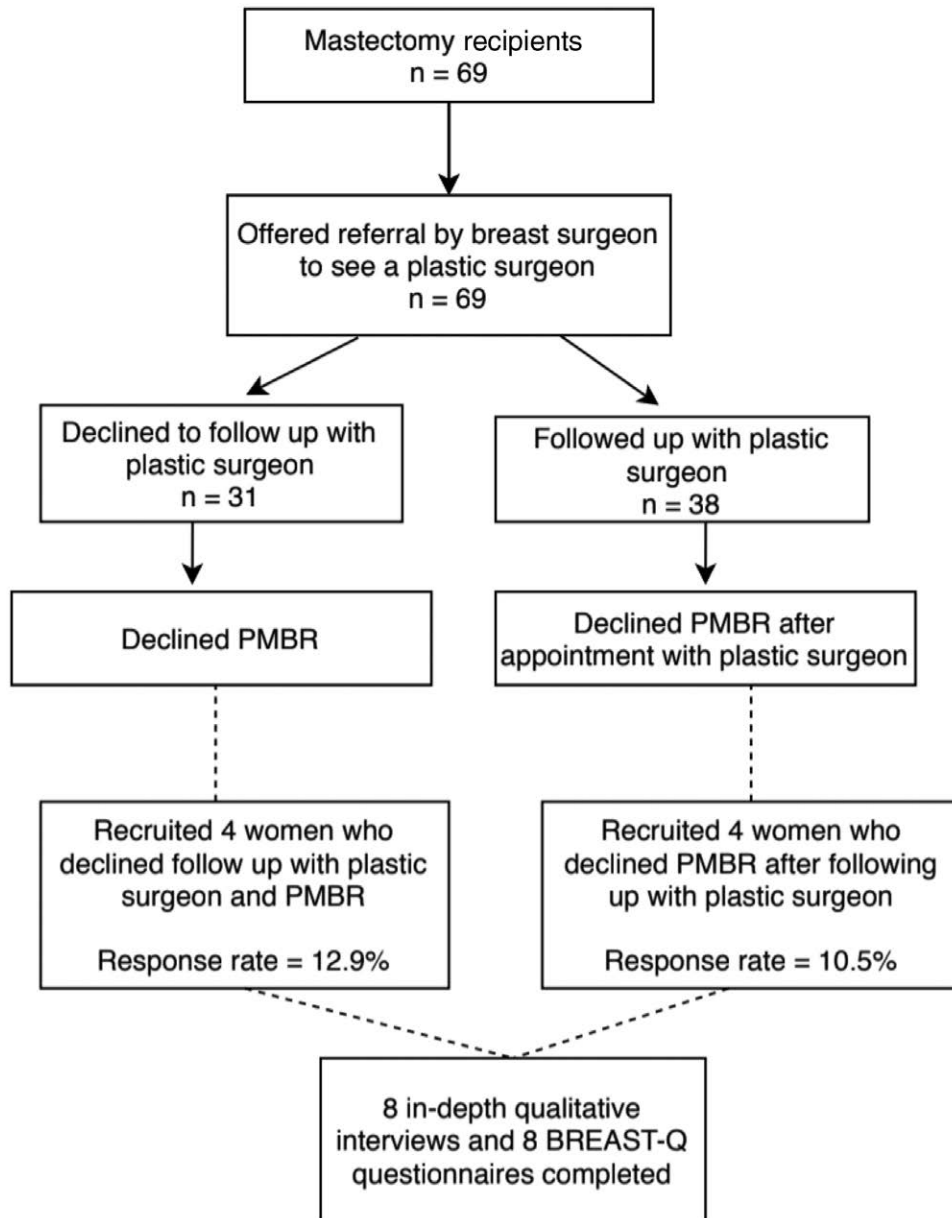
Mastectomy recipients
n = 69

Offered referral by breast surgeon to see a plastic surgeon
n = 69

Declined to follow up with plastic surgeon
n = 31

Followed up with plastic surgeon
n = 38

Declined PMBR

Declined PMBR after appointment with plastic surgeon

Recruited 4 women who declined follow up with plastic surgeon and PMBR

Response rate = 12.9%

Recruited 4 women who declined PMBR after following up with plastic surgeon

Response rate = 10.5%

8 in-depth qualitative interviews and 8 BREAST-Q questionnaires completed